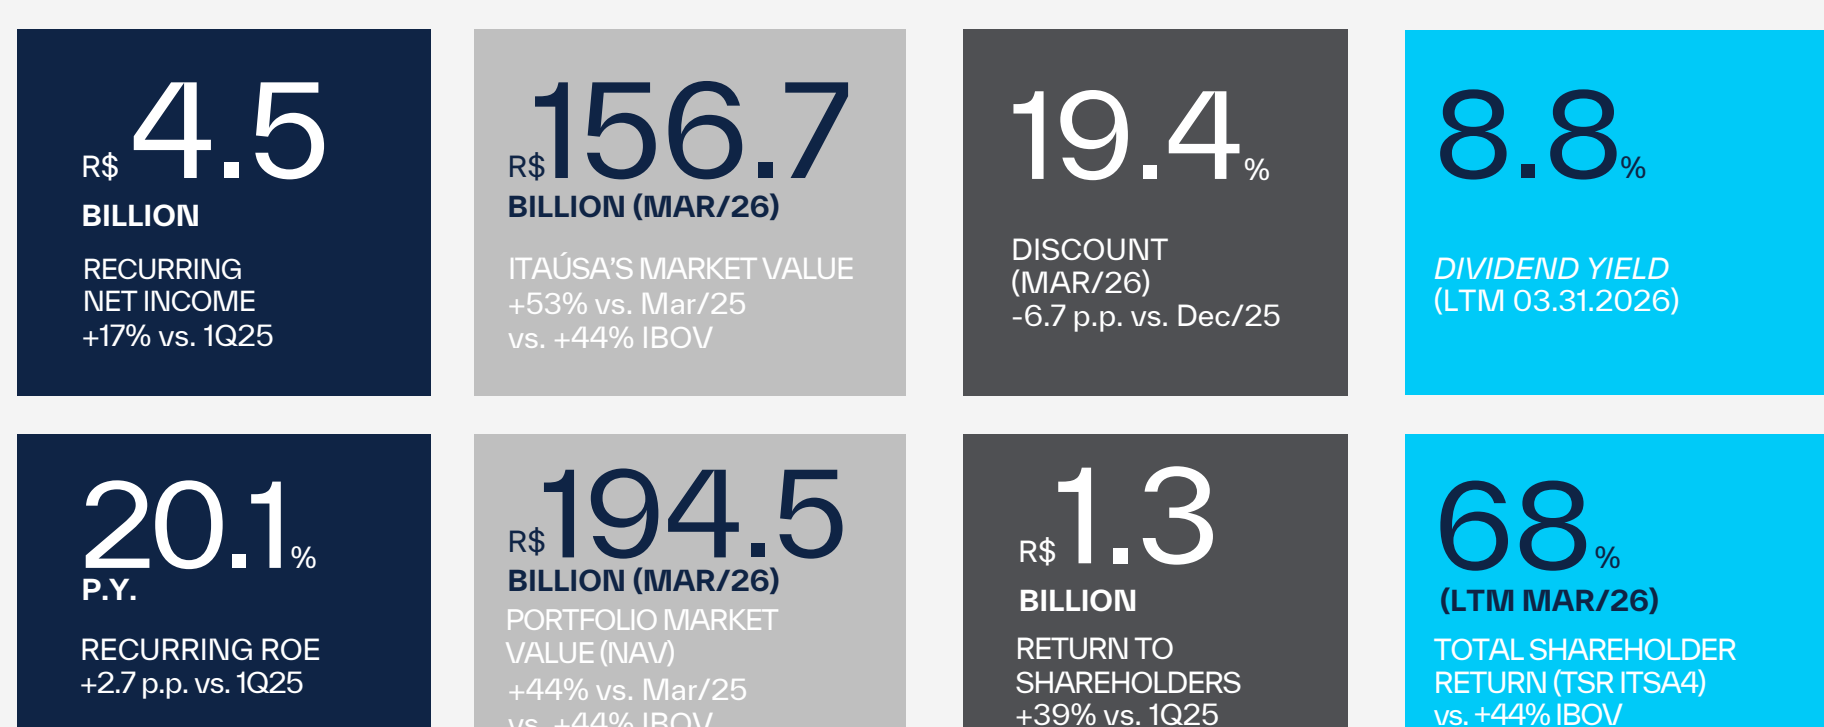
R$ 4.5
BILLION

RECURRING NET INCOME
+17% vs. 1Q25

R$ 156.7
BILLION (MAR/26)

ITAÚSA'S MARKET VALUE
+53% vs. Mar/25
vs. +44% IBOV

19.4%

DISCOUNT
(MAR/26)
-6.7 p.p. vs. Dec/25

8.8%

DIVIDEND YIELD
(LTM 03.31.2026)

20.1%
P.Y.

RECURRING ROE
+2.7 p.p. vs. 1Q25

R$ 194.5
BILLION (MAR/26)
PORTFOLIO MARKET VALUE (NAV)
+44% vs. Mar/25
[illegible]

R$ 1.3
BILLION

RETURN TO SHAREHOLDERS
+39% vs. 1Q25

68%
(LTM MAR/26)

TOTAL SHAREHOLDER RETURN (TSR ITSA4)
vs. +44% IBOV